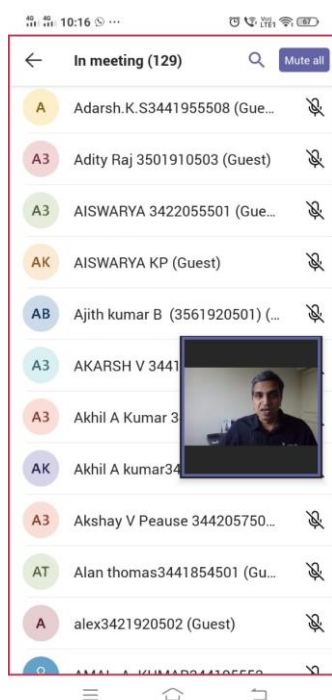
10:16 ···

67

In meeting (129)

Mute all

A Adarsh.K.S3441955508 (Gue...

A3 Adity Raj 3501910503 (Guest)

A3 AISWARYA 3422055501 (Gue...

AK AISWARYA KP (Guest)

AB Ajith kumar B (3561920501) (...

A3 AKARSH V 3441

A3 Akhil A Kumar 3

AK Akhil A kumar34

A3 Akshay V Peause 344205750...

AT Alan thomas3441854501 (Gu...

A alex3421920502 (Guest)

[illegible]